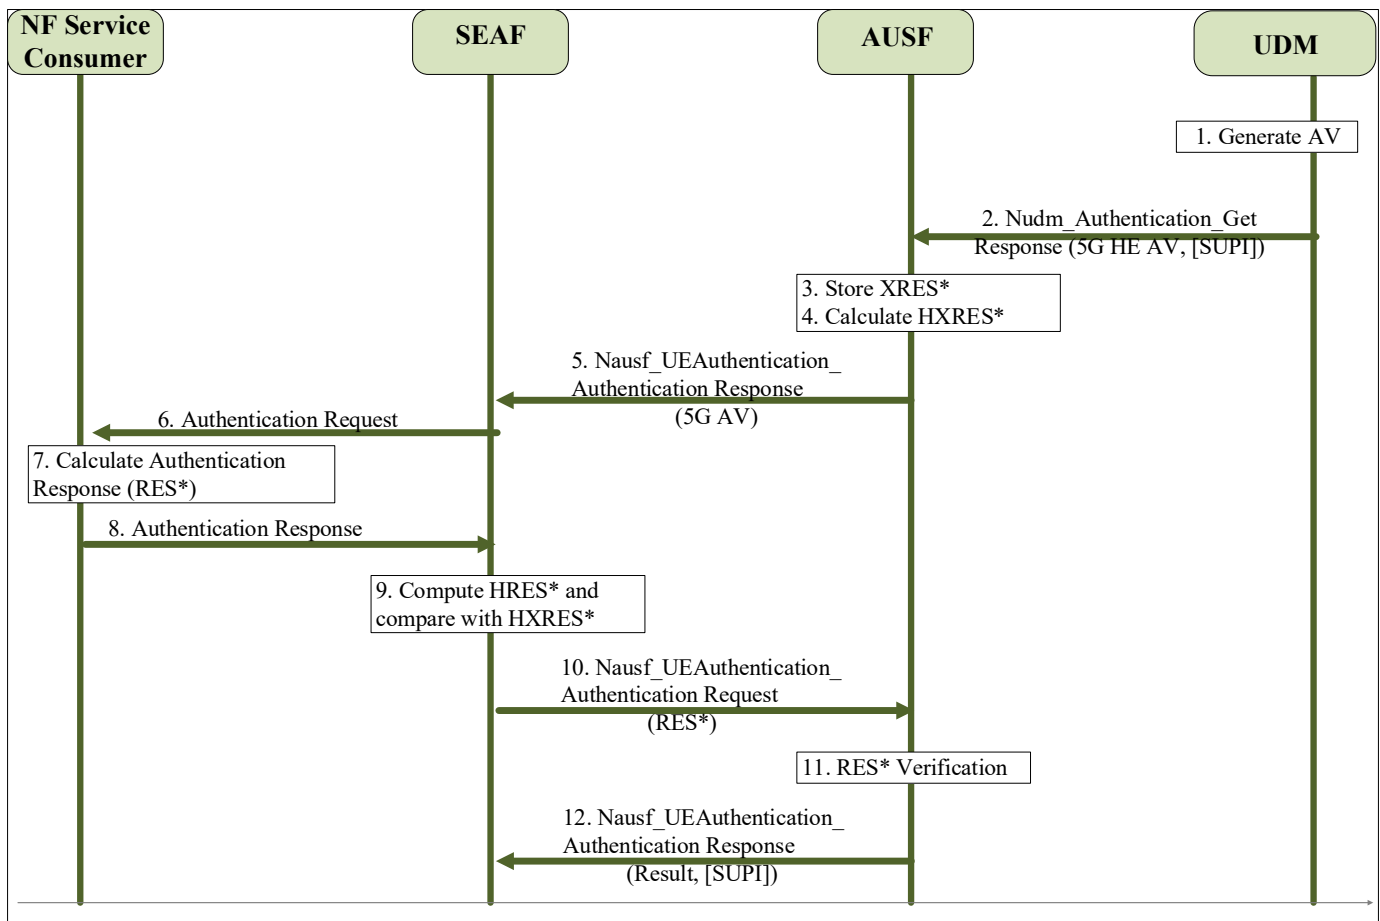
NF Service Consumer

SEAF

AUSF

UDM

1. Generate AV

2. Nudm_Authentication_Get Response (5G HE AV, [SUPI])

3. Store XRES*
4. Calculate HXRES*

5. Nausf_UEAuthentication_ Authentication Response (5G AV)

6. Authentication Request

7. Calculate Authentication Response (RES*)

8. Authentication Response

9. Compute HRES* and compare with HXRES*

10. Nausf_UEAuthentication_ Authentication Request (RES*)

11. RES* Verification

12. Nausf_UEAuthentication_ Authentication Response (Result, [SUPI])